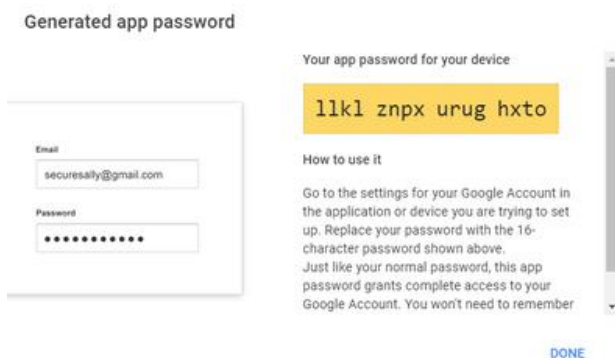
Generated app password

Email

securesally@gmail.com

Password

••••••••••••

Your app password for your device

llkl znpx urug hxto

How to use it

Go to the settings for your Google Account in the application or device you are trying to set up. Replace your password with the 16-character password shown above.
Just like your normal password, this app password grants complete access to your Google Account. You won't need to remember

DONE